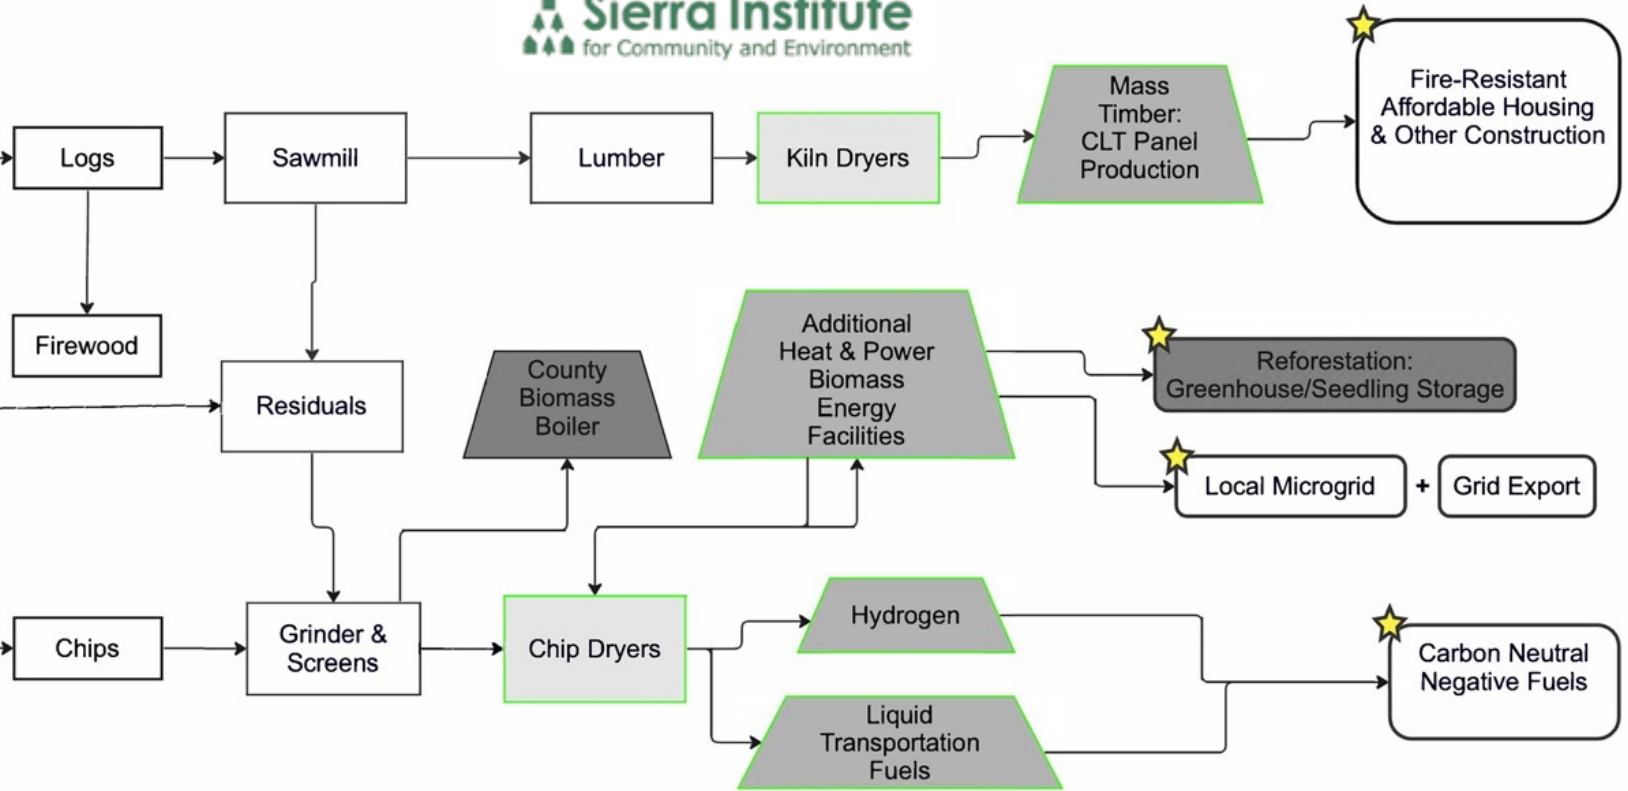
Sierra Institute
for Community and Environment

Logs

Sawmill

Lumber

Kiln Dryers

Mass Timber: CLT Panel Production

Fire-Resistant Affordable Housing & Other Construction

Firewood

Residuals

County Biomass Boiler

Additional Heat & Power Biomass Energy Facilities

Reforestation: Greenhouse/Seedling Storage

Local Microgrid

+

Grid Export

Chips

Grinder & Screens

Chip Dryers

Hydrogen

Liquid Transportation Fuels

Carbon Neutral Negative Fuels